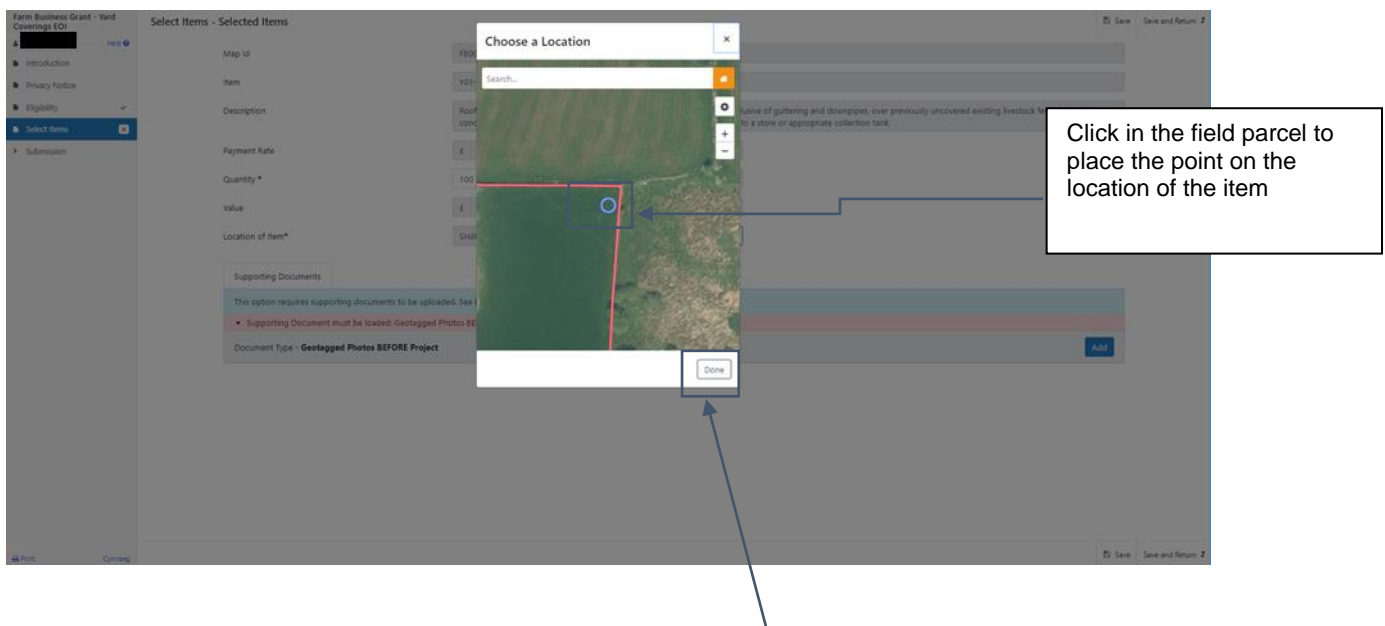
Farm Business Grant - Yard Coverings EOI

Help

Introduction

Privacy Notice

Eligibility

Select Items

Submission

Print

Cymraeg

Select Items - Selected Items

Save Save and Return

Map Id F00

Item Y01

Description Roof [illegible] usive of guttering and downpipes, over previously uncovered existing livestock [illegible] conc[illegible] to a store or appropriate collection tank.

Payment Rate £

Quantity * 100

Value £

Location of Item* SHR

Supporting Documents

This option requires supporting documents to be uploaded. See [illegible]

• Supporting Document must be loaded: Geotagged Photos BE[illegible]

Document Type - Geotagged Photos BEFORE Project

Add

Save Save and Return

Choose a Location

×

Search...

+

−

Done

Click in the field parcel to place the point on the location of the item